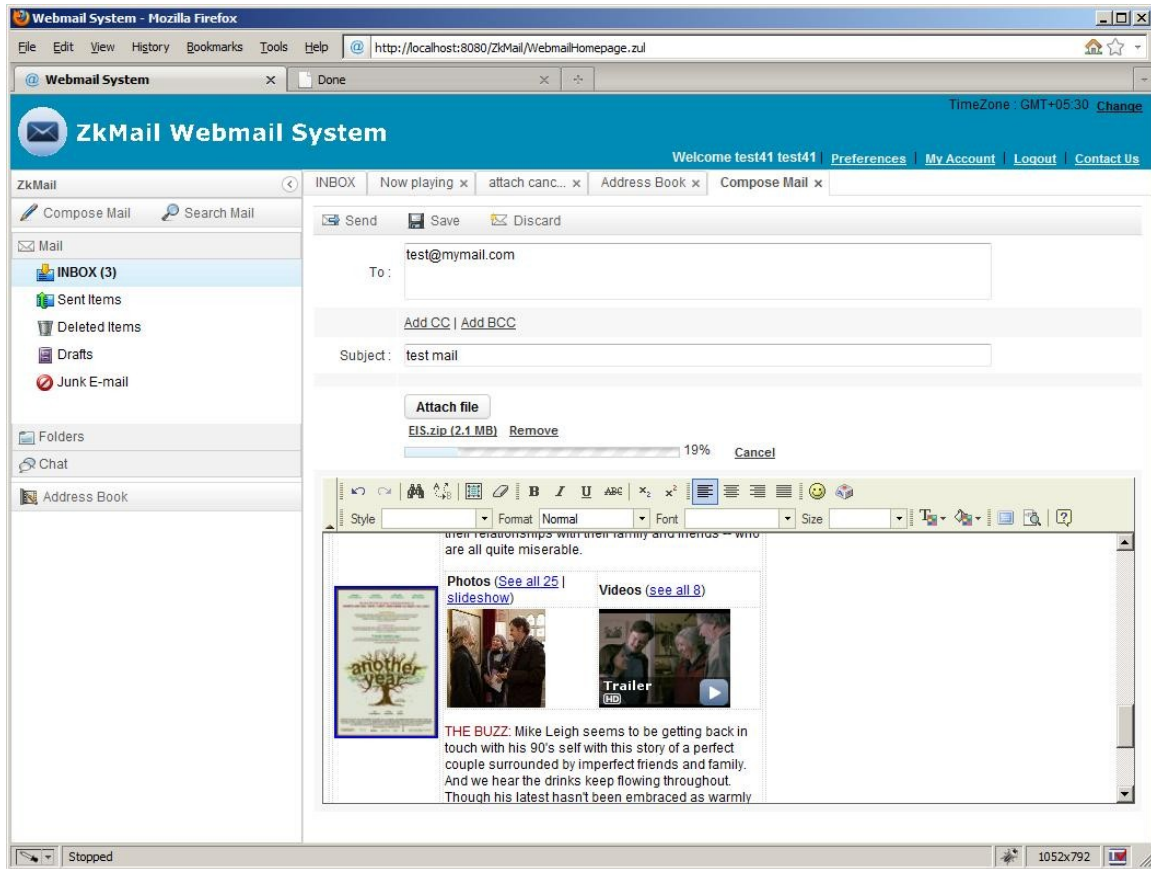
Webmail System - Mozilla Firefox

File Edit View History Bookmarks Tools Help http://localhost:8080/ZkMail/WebmailHomepage.zul

Webmail System × Done ×

TimeZone : GMT+05:30 Change

ZkMail Webmail System

Welcome test41 test41 | Preferences | My Account | Logout | Contact Us

ZkMail

Compose Mail Search Mail

Mail

INBOX (3)

Sent Items

Deleted Items

Drafts

Junk E-mail

Folders

Chat

Address Book

INBOX | Now playing × | attach canc... × | Address Book × | Compose Mail ×

Send Save Discard

To : test@mymail.com

Add CC | Add BCC

Subject: test mail

Attach file

EIS.zip (2.1 MB) Remove

19% Cancel

Style Format Normal Font Size

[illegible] are all quite miserable.

Photos (See all 25 | slideshow)

Videos (see all 8)

another year

Trailer HD

THE BUZZ: Mike Leigh seems to be getting back in touch with his 90's self with this story of a perfect couple surrounded by imperfect friends and family. And we hear the drinks keep flowing throughout. Though his latest hasn't been embraced as warmly

Stopped

1052x792